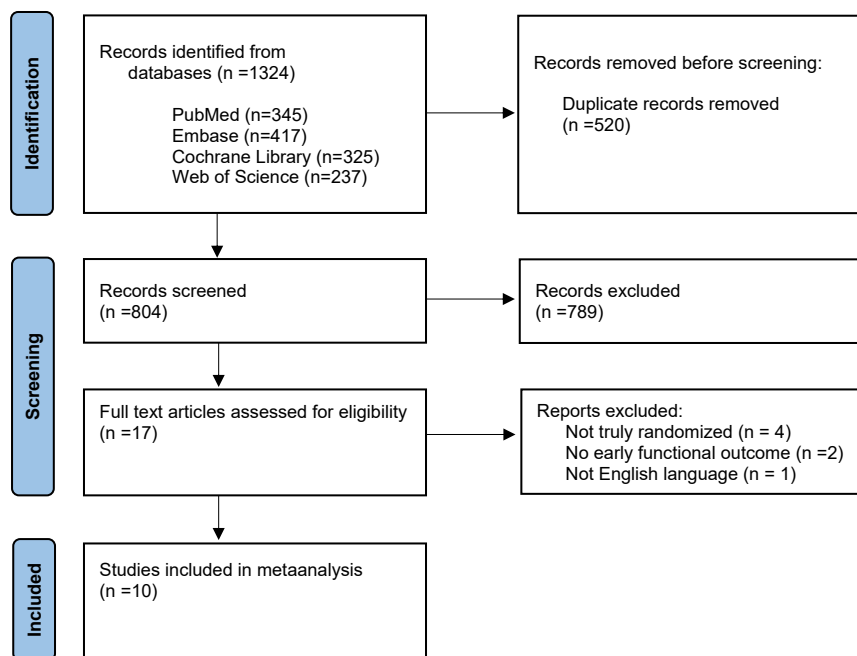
Identification

Records identified from databases (n =1324)

PubMed (n=345)
Embase (n=417)
Cochrane Library (n=325)
Web of Science (n=237)

Records removed before screening:

Duplicate records removed (n =520)

Screening

Records screened (n =804)

Records excluded (n =789)

Full text articles assessed for eligibility (n =17)

Reports excluded:
Not truly randomized (n = 4)
No early functional outcome (n =2)
Not English language (n = 1)

Included

Studies included in metaanalysis (n =10)